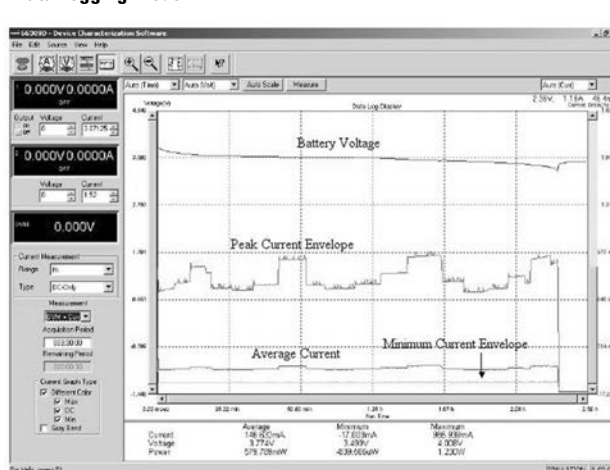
66309D - Device Characterization Software
File Edit Source View Help

0.000V 0.0000A
OFF
Output Voltage Current
0 3.07125

0.000V 0.0000A
OFF
Voltage Current
0 1.52

0.000V

Current Measurement
Range
Type DC Only
Measurement
Acquisition Period
00:30:00
Remaining Period
Current Graph Type
Different Color
Max
DC
Min
Gray Band

Auto (Time) Auto (Volt) Auto Scale Measure Auto (Curr)
2.38V 1.18A
Data Log Display
Voltage(V)
4.00
3.00
2.00
1.00
0.00
-1.00

Battery Voltage
Peak Current Envelope
Average Current
Minimum Current Envelope

Run Time

| | Average | Minimum | Maximum |
|---|---|---|---|
| Current | 148.602mA | -17.003mA | 966.908mA |
| Voltage | 3.774V | 3.490V | 4.008V |
| Power | 579.709mW | -639.669mW | 1.230W |